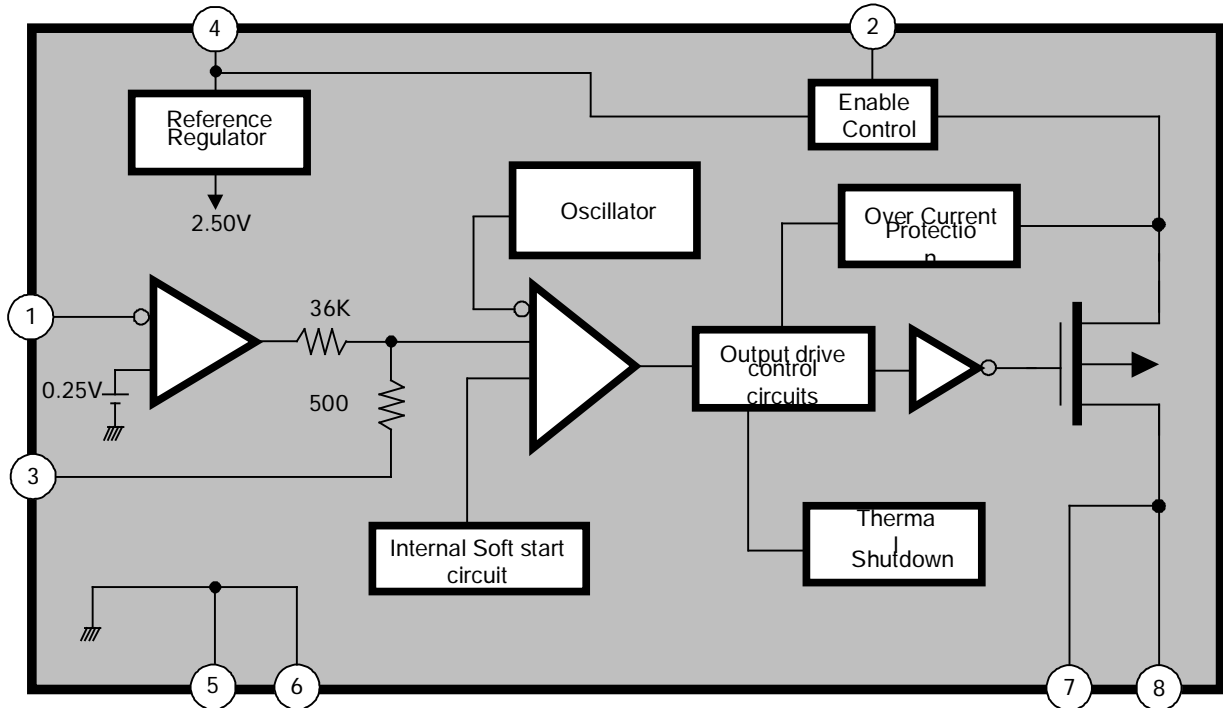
4

2

Reference Regulator

2.50V

Enable Control

Oscillator

Over Current Protectio n

1

36K

0.25V

500

Output drive control circuits

3

Internal Soft start circuit

Therma l Shutdown

5

6

7

8